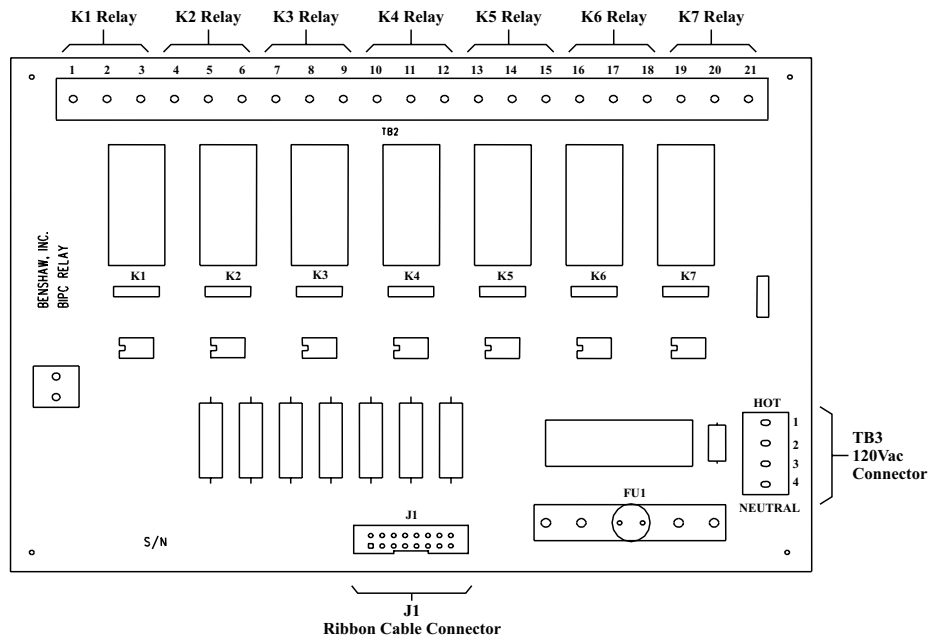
K1 Relay K2 Relay K3 Relay K4 Relay K5 Relay K6 Relay K7 Relay

1 2 3 4 5 6 7 8 9 10 11 12 13 14 15 16 17 18 19 20 21

TB2

BENSHAW, INC.
BIPC RELAY

K1 K2 K3 K4 K5 K6 K7

HOT
1
2
3
4
NEUTRAL

TB3
120Vac
Connector

FU1

J1

S/N

J1
Ribbon Cable Connector